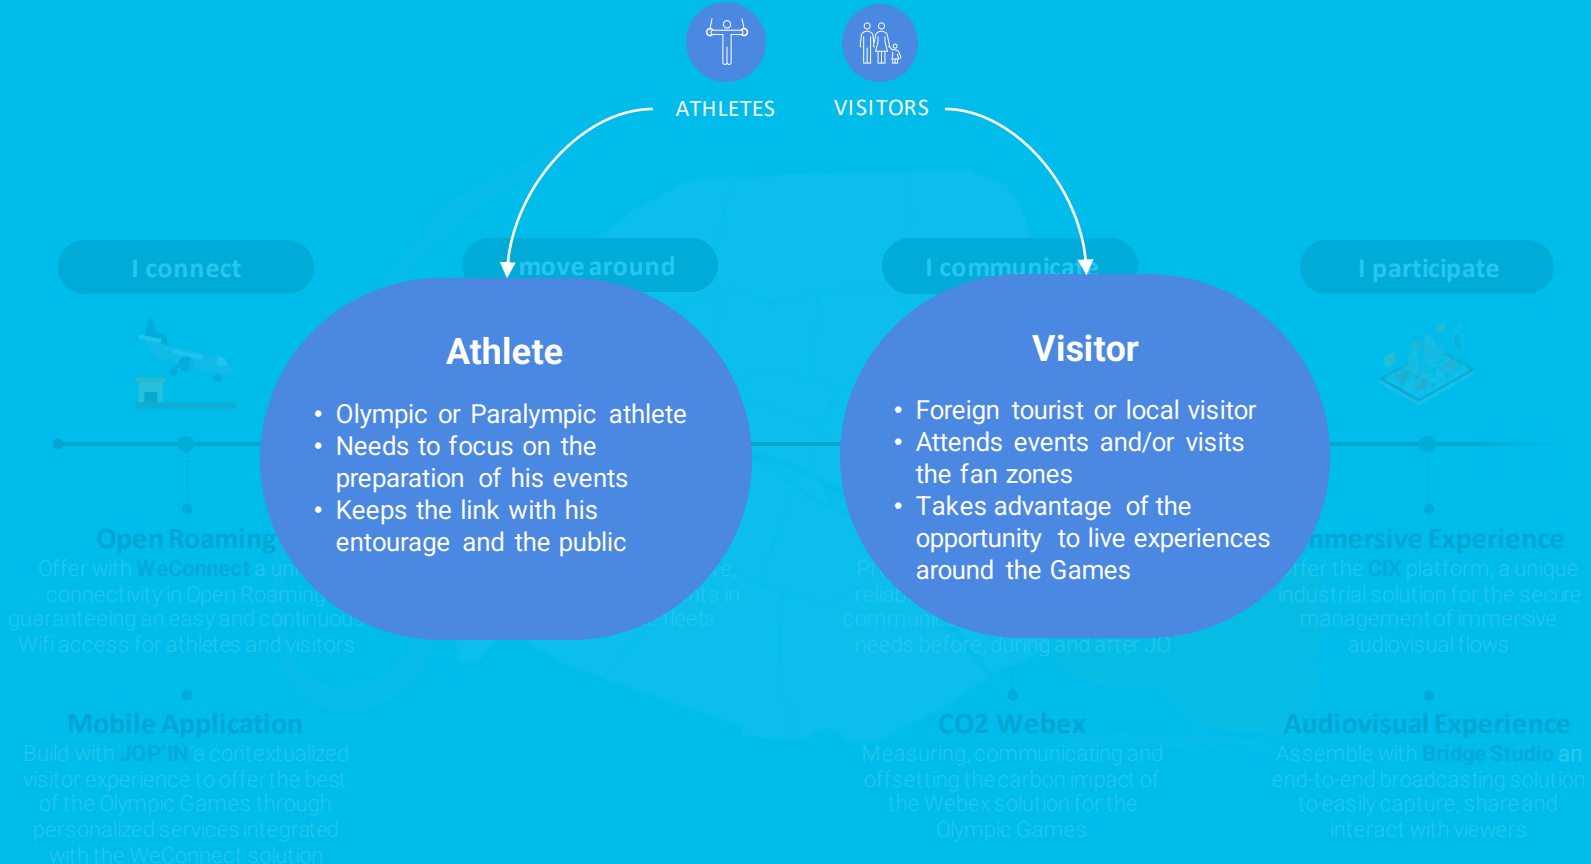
ATHLETES

VISITORS

I connect

move around

I communicate

I participate

Athlete

- Olympic or Paralympic athlete
- Needs to focus on the preparation of his events
- Keeps the link with his entourage and the public

Visitor

- Foreign tourist or local visitor
- Attends events and/or visits the fan zones
- Takes advantage of the opportunity to live experiences around the Games

Open Roaming

Offer with WeConnect a un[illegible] connectivity in Open Roaming guaranteeing an easy and continuous Wifi access for athletes and visitors

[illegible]ve, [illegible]nts in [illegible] fleets

Pr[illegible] relia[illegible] communi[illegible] needs before, during and after JO

Immersive Experience

Offer the CIX platform, a unique industrial solution for the secure management of immersive audiovisual flows

Mobile Application

Build with JOP'IN a contextualized visitor experience to offer the best of the Olympic Games through personalized services integrated with the WeConnect solution

CO2 Webex

Measuring, communicating and offsetting the carbon impact of the Webex solution for the Olympic Games

Audiovisual Experience

Assemble with Bridge Studio an end-to-end broadcasting solution to easily capture, share and interact with viewers